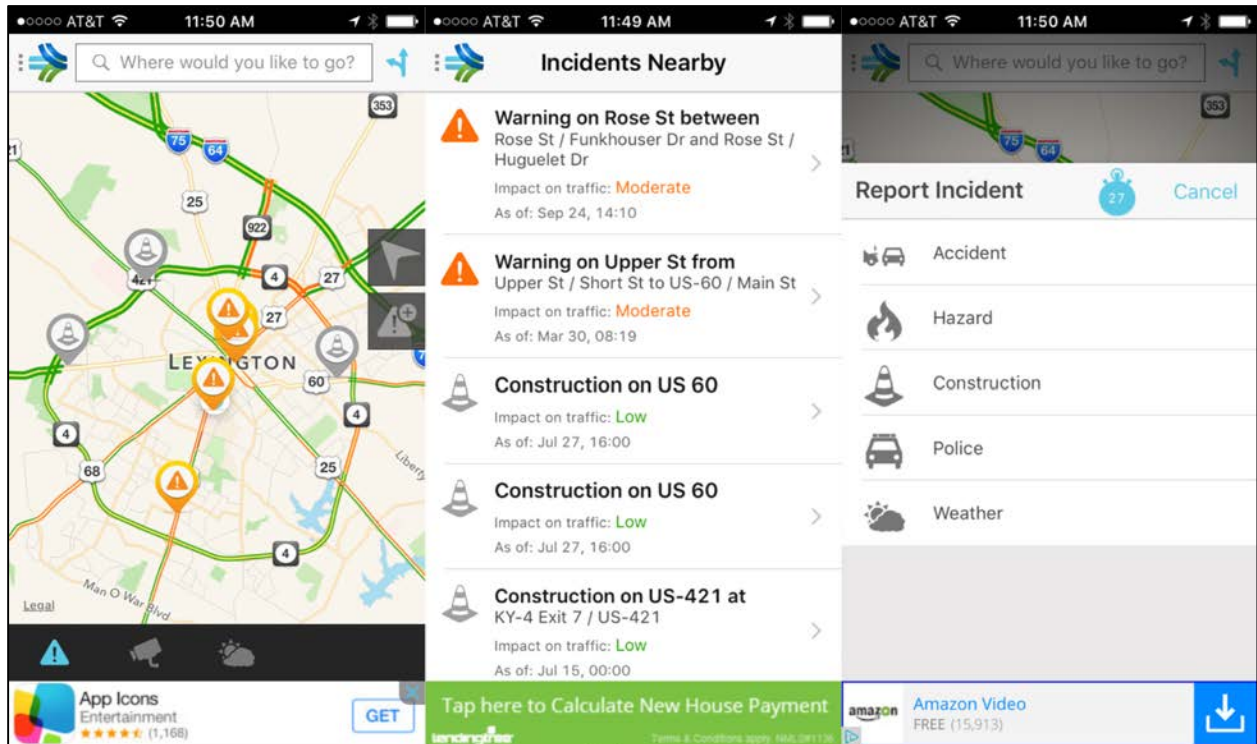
●○○○○ AT&T 11:50 AM

Where would you like to go?

353
75
64
25
922
421
4
27
27
LEXINGTON
60
4
4
68
25
Liberty
4
Man O War Blvd
Legal

App Icons
Entertainment
★★★★☆ (1,168)
GET

●○○○○ AT&T 11:49 AM

Incidents Nearby

Warning on Rose St between
Rose St / Funkhouser Dr and Rose St / Huguelet Dr
Impact on traffic: Moderate
As of: Sep 24, 14:10

Warning on Upper St from
Upper St / Short St to US-60 / Main St
Impact on traffic: Moderate
As of: Mar 30, 08:19

Construction on US 60
Impact on traffic: Low
As of: Jul 27, 16:00

Construction on US 60
Impact on traffic: Low
As of: Jul 27, 16:00

Construction on US-421 at
KY-4 Exit 7 / US-421
Impact on traffic: Low
As of: Jul 15, 00:00

Tap here to Calculate New House Payment
lendingtree
Terms & Conditions apply. NMLS#1136

●○○○○ AT&T 11:50 AM

Where would you like to go?

353
75
64

Report Incident
27
Cancel

Accident
Hazard
Construction
Police
Weather

amazon
Amazon Video
FREE (15,913)